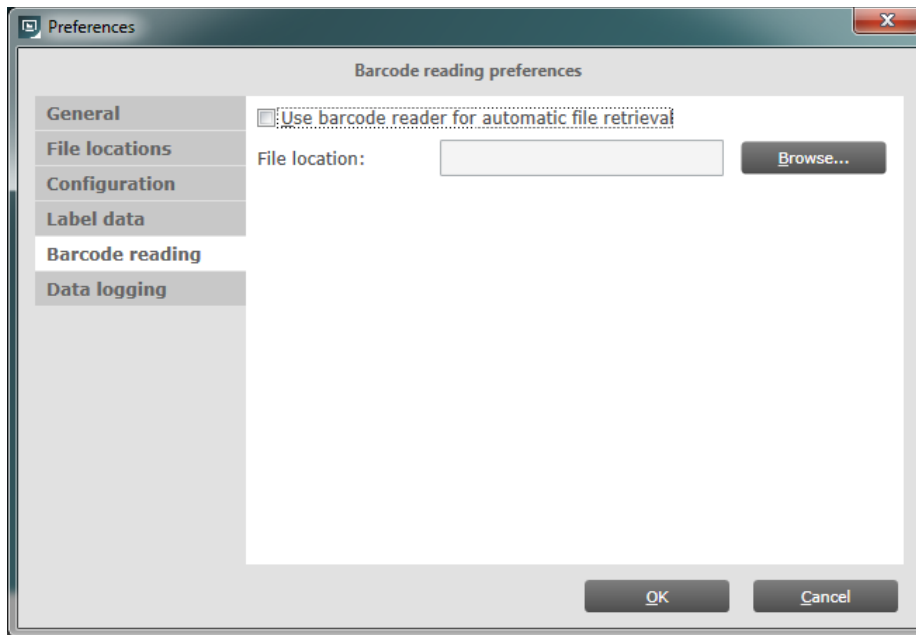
Preferences

Barcode reading preferences

General
File locations
Configuration
Label data
Barcode reading
Data logging

Use barcode reader for automatic file retrieval

File location:

Browse...

OK

Cancel